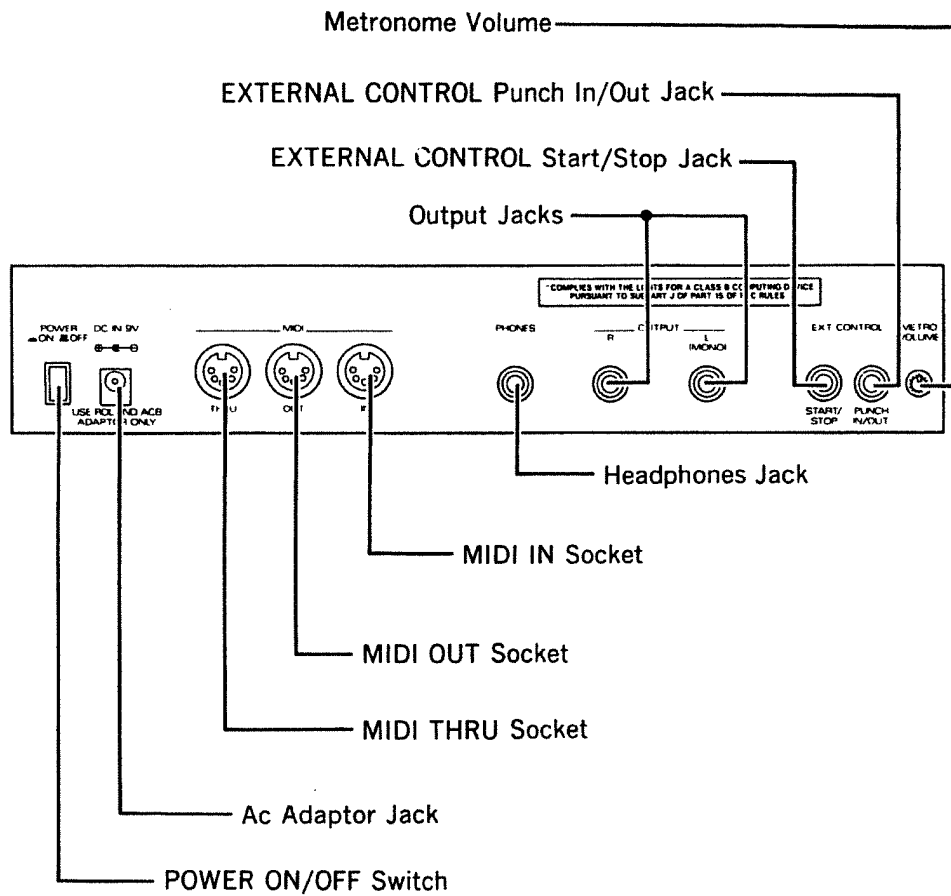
Metronome Volume

EXTERNAL CONTROL Punch In/Out Jack

EXTERNAL CONTROL Start/Stop Jack

Output Jacks

"COMPLIES WITH THE LIMITS FOR A CLASS B COMPUTING DEVICE PURSUANT TO SUBPART J OF PART 15 OF FCC RULES"

POWER ON OFF

DC IN 9V

USE ROLAND ACB ADAPTOR ONLY

MIDI

THRU

OUT

IN

PHONES

OUTPUT

R

L (MONO)

EXT CONTROL

START/ STOP

PUNCH IN/OUT

METRO VOLUME

Headphones Jack

MIDI IN Socket

MIDI OUT Socket

MIDI THRU Socket

Ac Adaptor Jack

POWER ON/OFF Switch